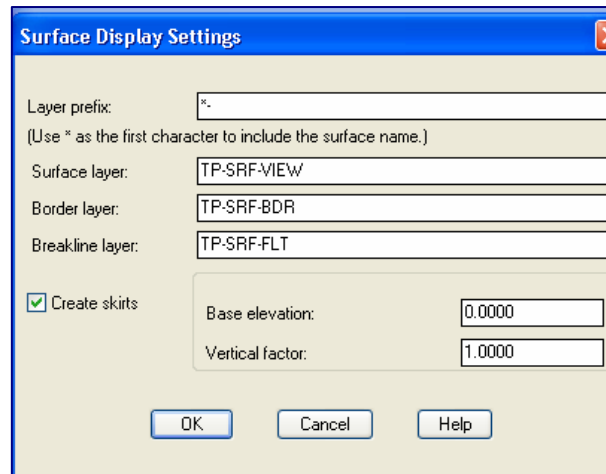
Surface Display Settings

Layer prefix: *-

(Use * as the first character to include the surface name.)

Surface layer: TP-SRF-VIEW

Border layer: TP-SRF-BDR

Breakline layer: TP-SRF-FLT

Create skirts

Base elevation: 0.0000

Vertical factor: 1.0000

OK Cancel Help